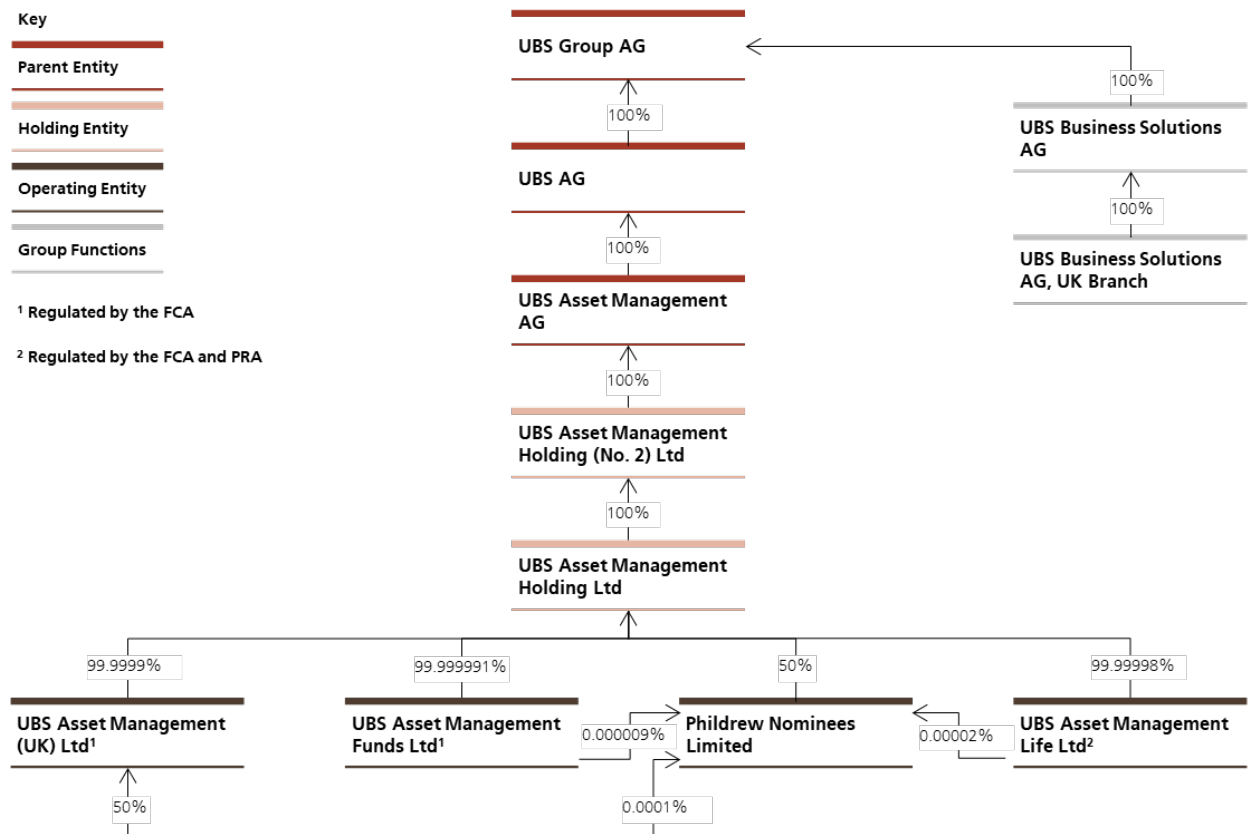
Key

Parent Entity

Holding Entity

Operating Entity

Group Functions

¹ Regulated by the FCA

² Regulated by the FCA and PRA

UBS Group AG

100%

UBS AG

100%

UBS Asset Management AG

100%

UBS Asset Management Holding (No. 2) Ltd

100%

UBS Asset Management Holding Ltd

100%

UBS Business Solutions AG

100%

UBS Business Solutions AG, UK Branch

99.9999%

99.999991%

50%

99.99998%

UBS Asset Management (UK) Ltd¹

UBS Asset Management Funds Ltd¹

0.000009%

Phildrew Nominees Limited

0.00002%

UBS Asset Management Life Ltd²

50%

0.0001%